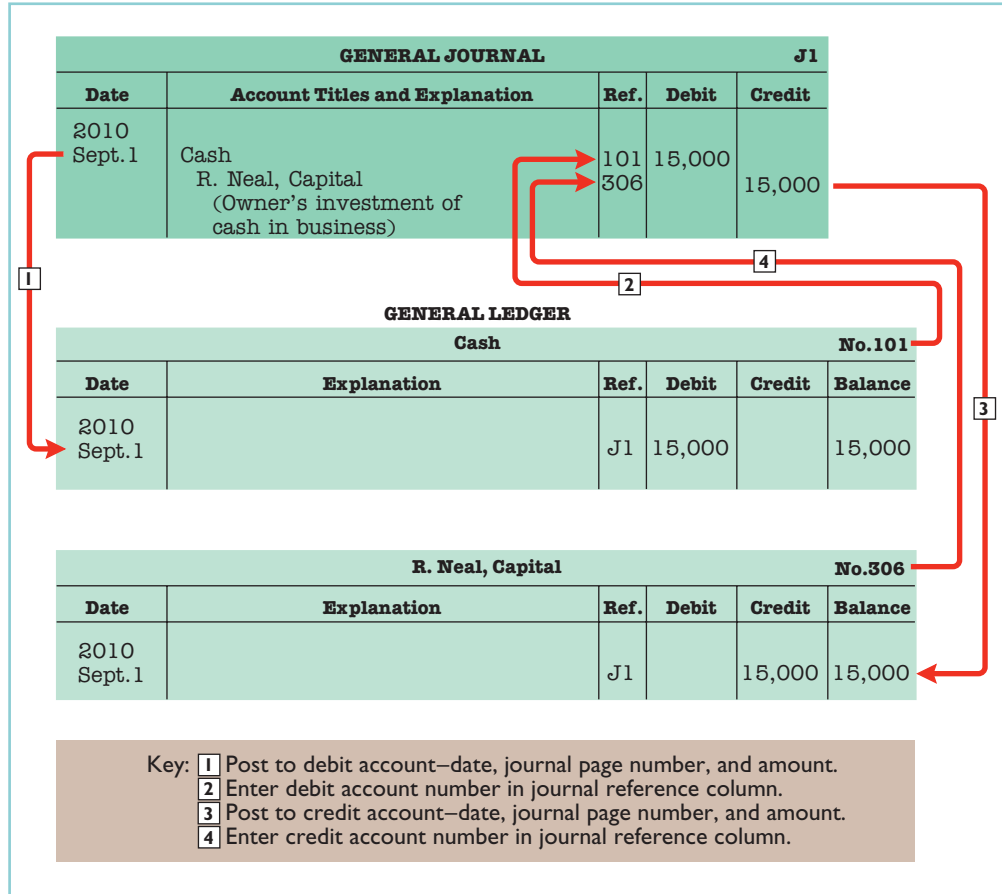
GENERAL JOURNAL J1

| Date | Account Titles and Explanation | Ref. | Debit | Credit |
|---|---|---|---|---|
| 2010 Sept.1 | Cash | 101 | 15,000 | |
| | R. Neal, Capital | 306 | | 15,000 |
| | (Owner's investment of cash in business) | | | |

1

4

2

GENERAL LEDGER

Cash No.101

| Date | Explanation | Ref. | Debit | Credit | Balance |
|---|---|---|---|---|---|
| 2010 Sept.1 | | J1 | 15,000 | | 15,000 |

3

R. Neal, Capital No.306

| Date | Explanation | Ref. | Debit | Credit | Balance |
|---|---|---|---|---|---|
| 2010 Sept.1 | | J1 | | 15,000 | 15,000 |

Key: 1 Post to debit account–date, journal page number, and amount.
2 Enter debit account number in journal reference column.
3 Post to credit account–date, journal page number, and amount.
4 Enter credit account number in journal reference column.